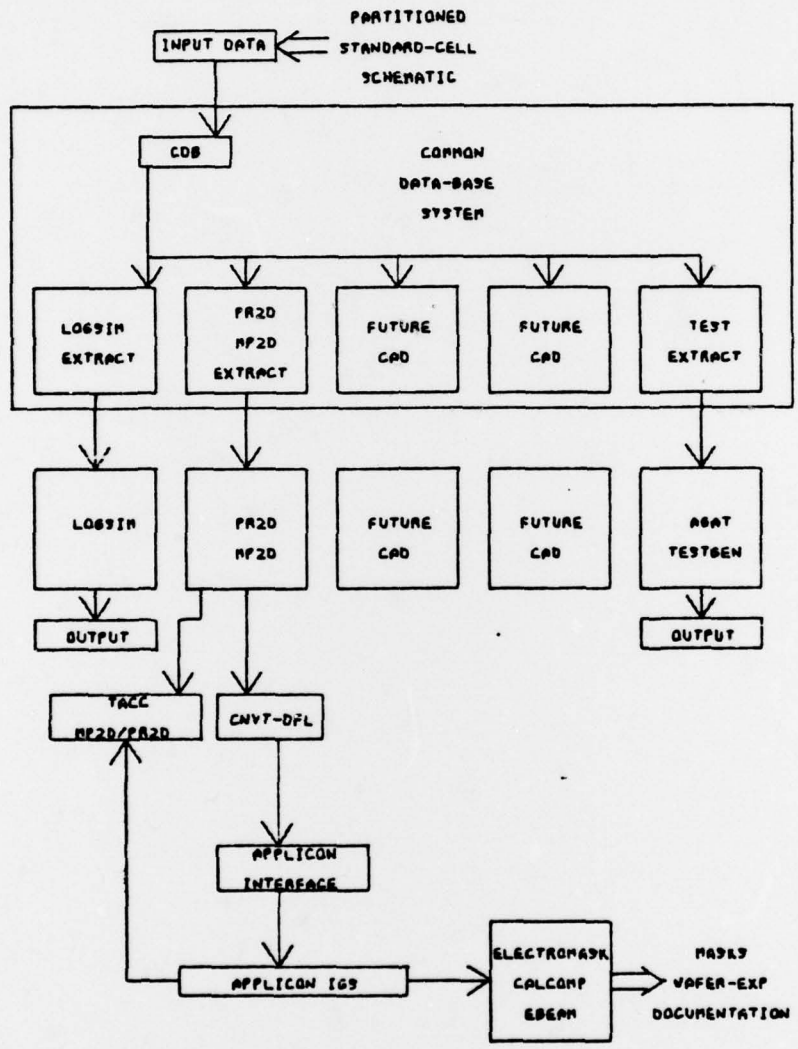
INPUT DATA

PARTITIONED STANDARD-CELL SCHEMATIC

CDB

COMMON DATA-BASE SYSTEM

LOGSIM EXTRACT

PR2D MP2D EXTRACT

FUTURE CAD

FUTURE CAD

TEST EXTRACT

LOGSIM

PR2D MP2D

FUTURE CAD

FUTURE CAD

AGAT TESTGEN

OUTPUT

OUTPUT

TACC MP2D/PR2D

CNVT-DFL

APPLICON INTERFACE

APPLICON IGS

ELECTROMASK CALCOMP EBEAM

MASKS WAFER-EXP DOCUMENTATION